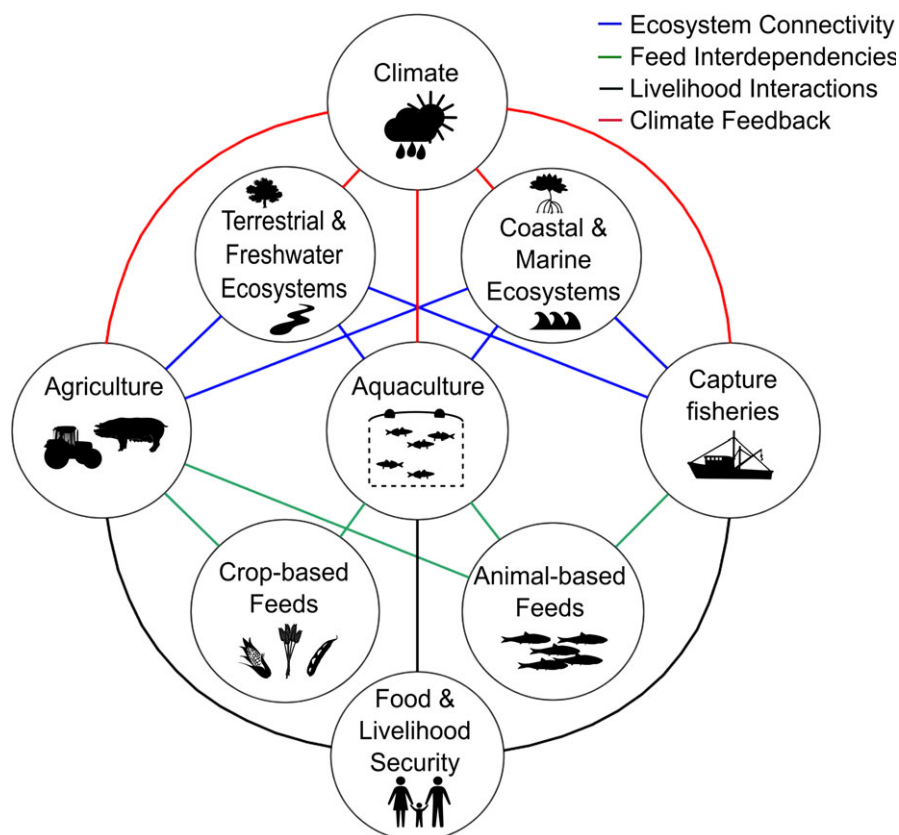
Ecosystem Connectivity
Feed Interdependencies
Livelihood Interactions
Climate Feedback

Climate

Terrestrial & Freshwater Ecosystems

Coastal & Marine Ecosystems

Agriculture

Aquaculture

Capture fisheries

Crop-based Feeds

Animal-based Feeds

Food & Livelihood Security